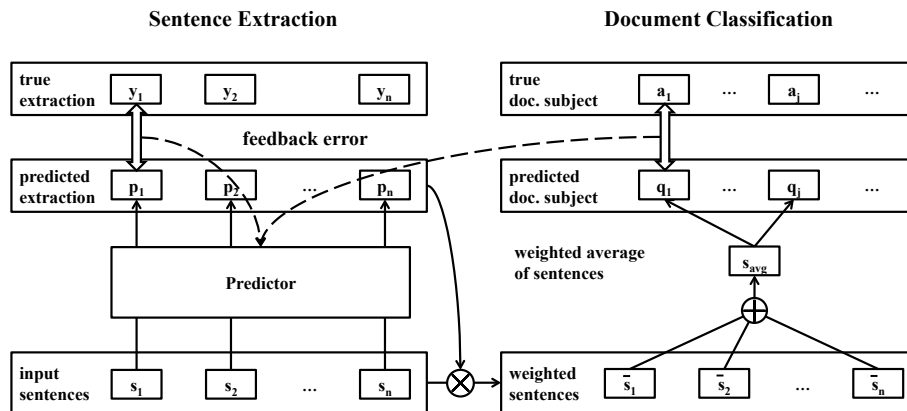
Sentence Extraction

Document Classification

true extraction $y_1$ $y_2$ $y_n$

feedback error

predicted extraction $p_1$ $p_2$ ... $p_n$

Predictor

input sentences $s_1$ $s_2$ ... $s_n$

true doc. subject $a_1$ ... $a_j$ ...

predicted doc. subject $q_1$ ... $q_j$ ...

weighted average of sentences

$s_{avg}$

weighted sentences $\bar{s}_1$ $\bar{s}_2$ ... $\bar{s}_n$